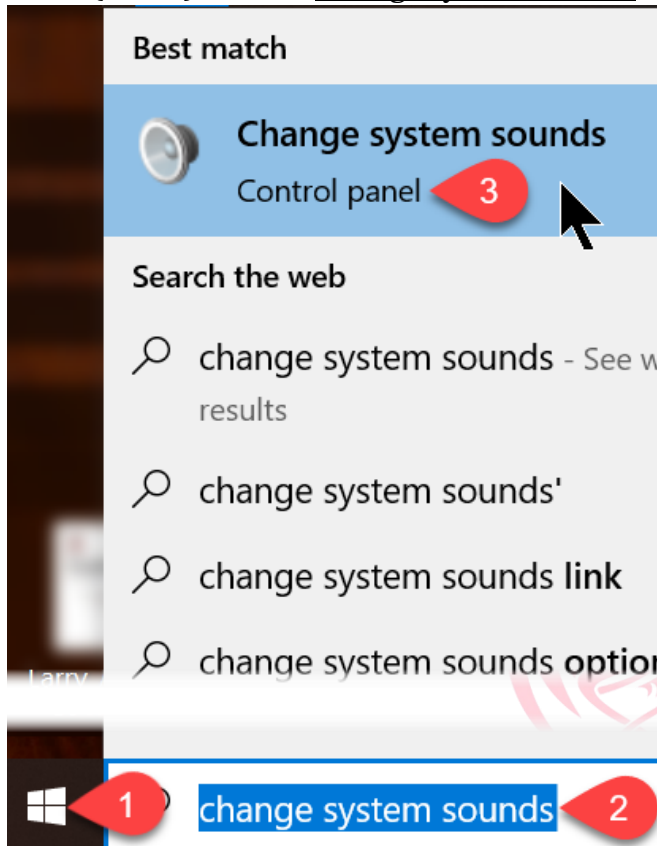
Best match

Change system sounds
Control panel

3

Search the web

change system sounds - See w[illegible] results

change system sounds'

change system sounds link

change system sounds optio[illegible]

Larry

1

change system sounds

2